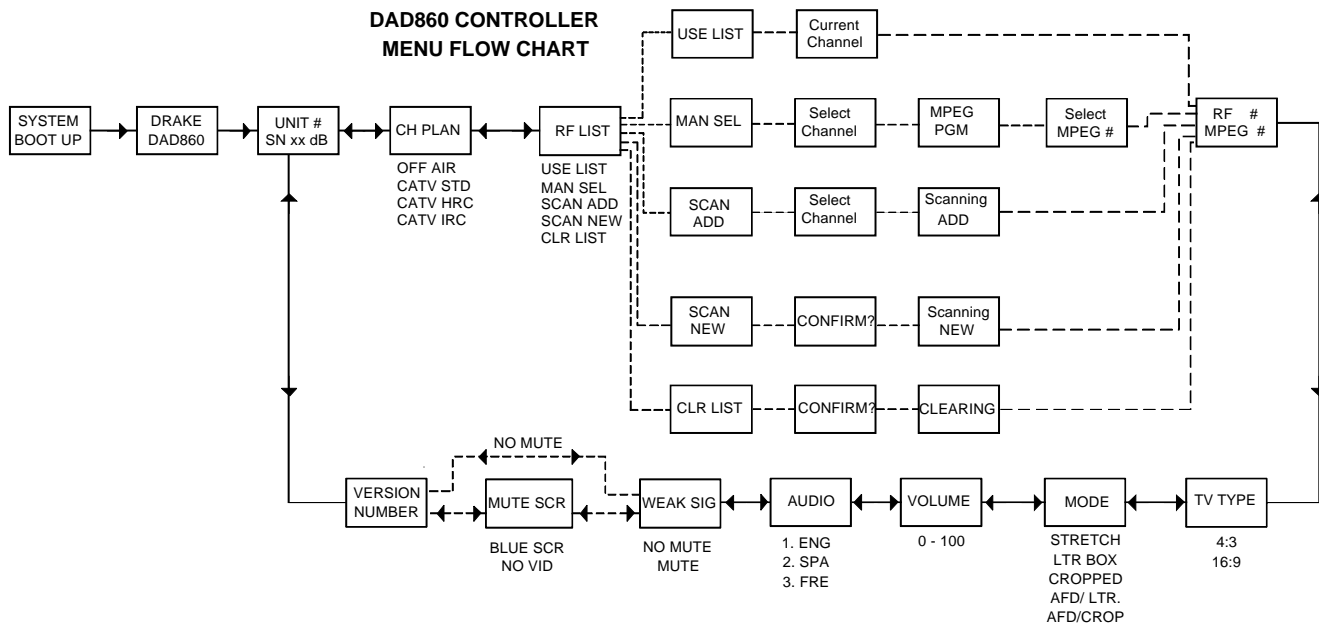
DAD860 CONTROLLER
MENU FLOW CHART

SYSTEM BOOT UP

DRAKE DAD860

UNIT # SN xx dB

CH PLAN

OFF AIR
CATV STD
CATV HRC
CATV IRC

RF LIST

USE LIST
MAN SEL
SCAN ADD
SCAN NEW
CLR LIST

USE LIST

Current Channel

MAN SEL

Select Channel

MPEG PGM

Select MPEG #

RF # MPEG #

SCAN ADD

Select Channel

Scanning ADD

SCAN NEW

CONFIRM?

Scanning NEW

CLR LIST

CONFIRM?

CLEARING

NO MUTE

VERSION NUMBER

MUTE SCR

BLUE SCR
NO VID

WEAK SIG

NO MUTE
MUTE

AUDIO

1. ENG
2. SPA
3. FRE

VOLUME

0 - 100

MODE

STRETCH
LTR BOX
CROPPED
AFD/ LTR.
AFD/CROP

TV TYPE

4:3
16:9